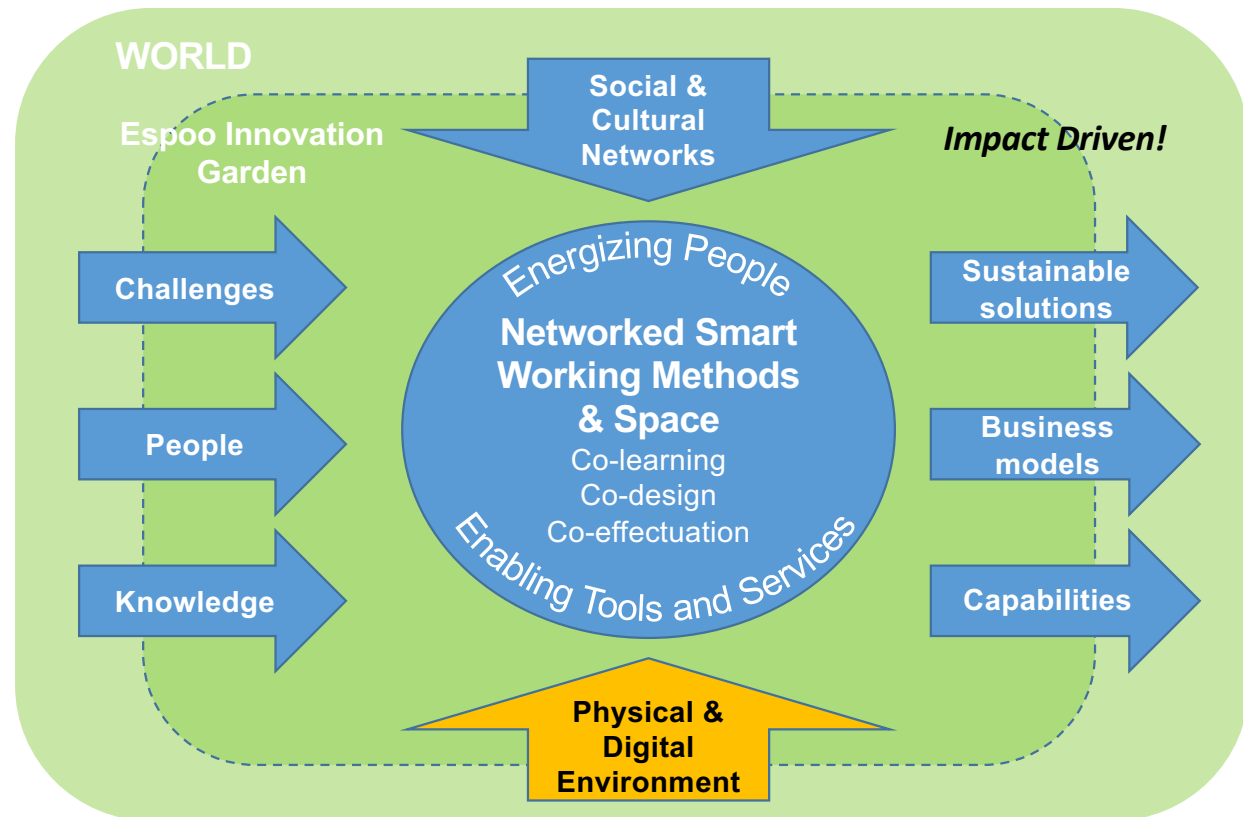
WORLD

Espoo Innovation Garden

Social & Cultural Networks

Impact Driven!

Challenges

People

Knowledge

Energizing People

Networked Smart Working Methods & Space

Co-learning
Co-design
Co-effectuation

Enabling Tools and Services

Sustainable solutions

Business models

Capabilities

Physical & Digital Environment